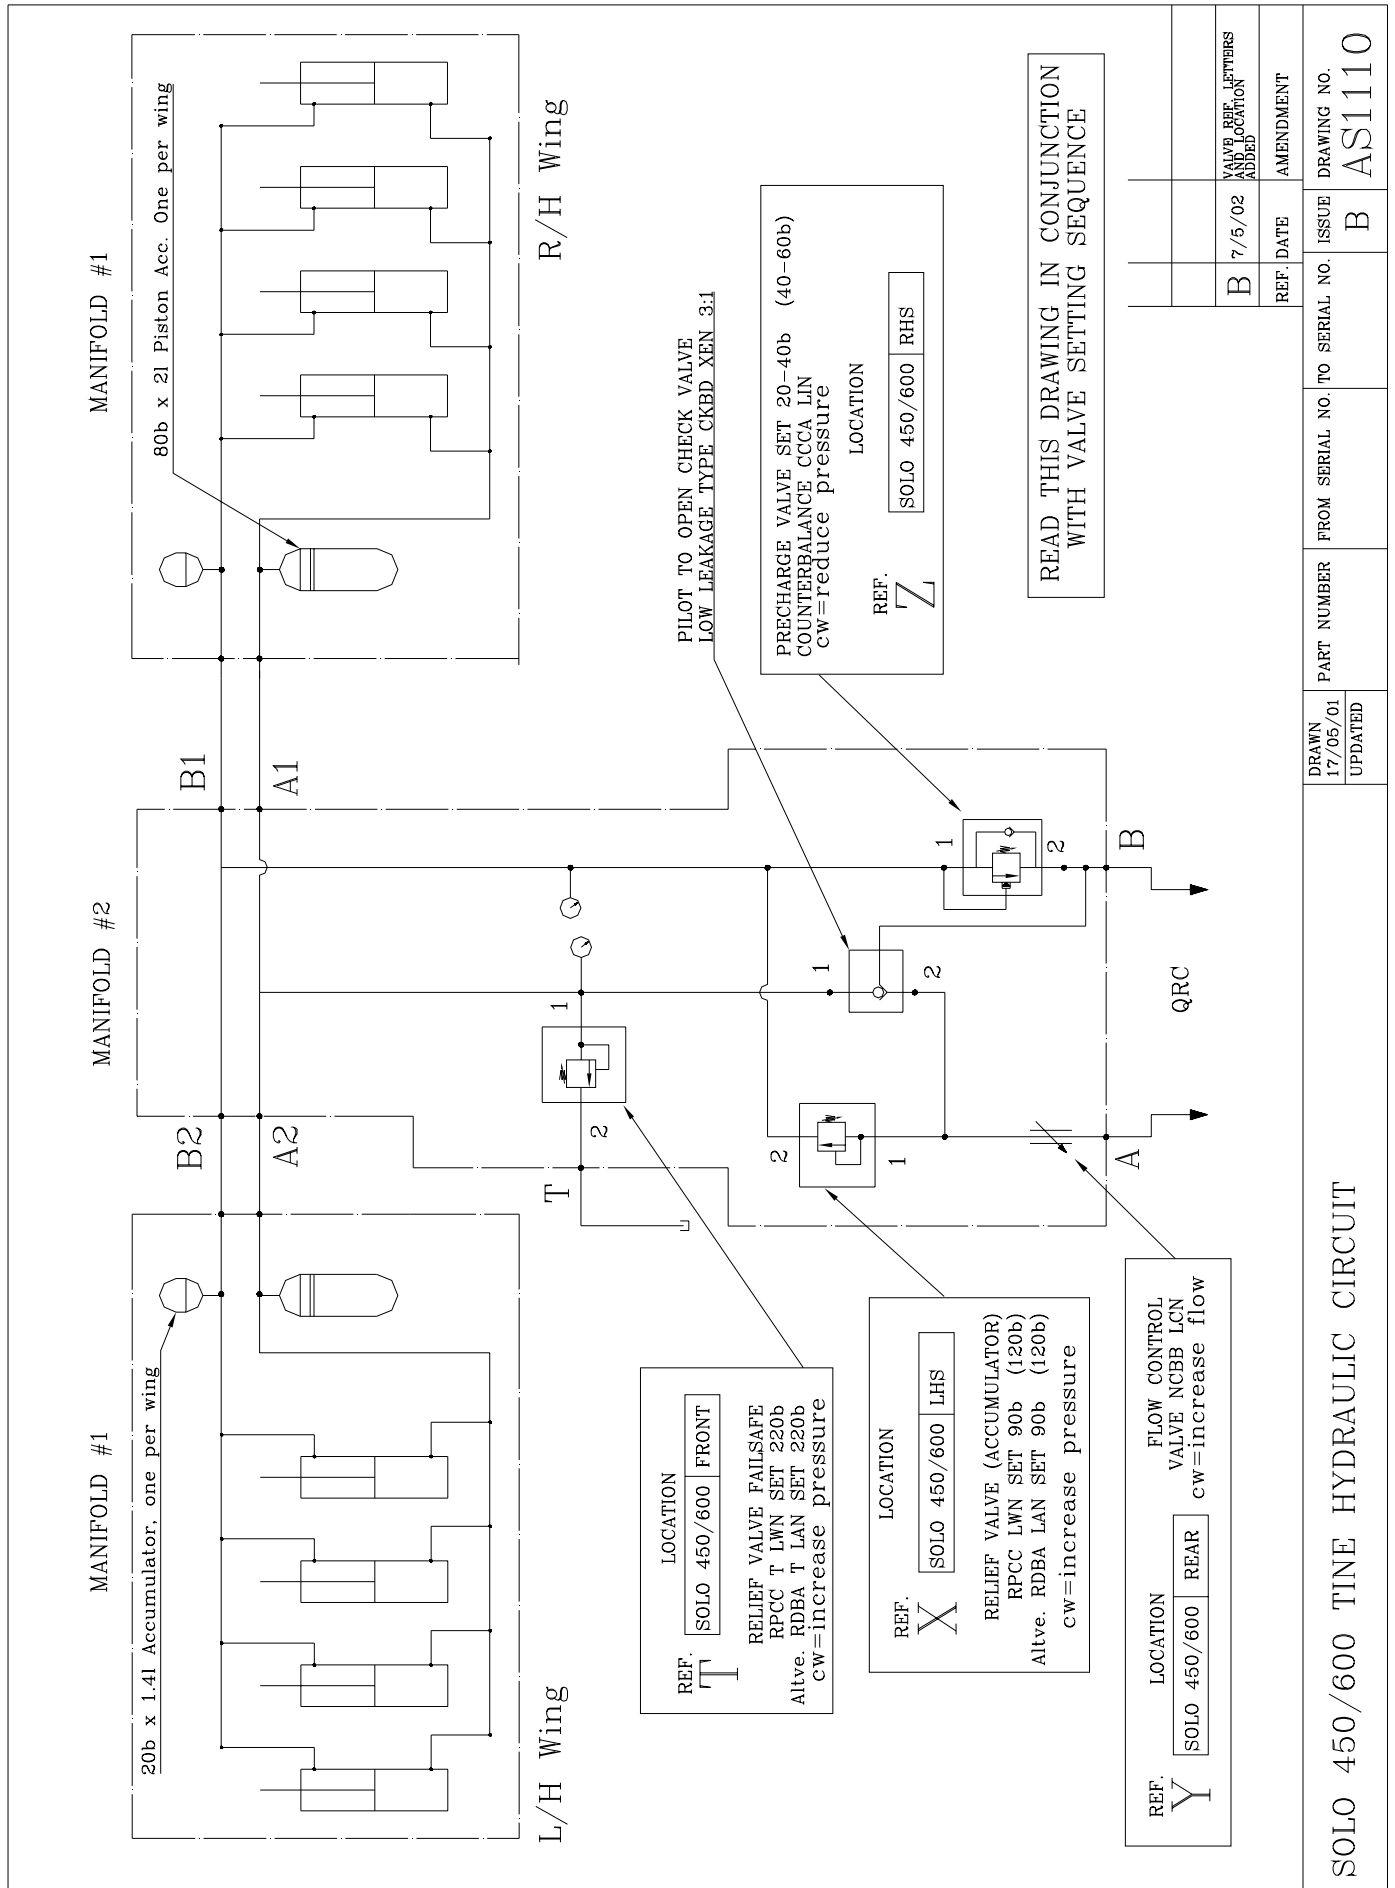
MANIFOLD #1

80b x 2l Piston Acc. One per wing

R/H Wing

MANIFOLD #1

20b x 1.4l Accumulator, one per wing

L/H Wing

MANIFOLD #2

B1

A1

B2

A2

T

B

A

QRC

1

2

1

2

1

2

2

1

PILOT TO OPEN CHECK VALVE
LOW LEAKAGE TYPE CKBD XEN 3:1

PRECHARGE VALVE SET 20-40b (40-60b)
COUNTERBALANCE CCCA LIN
cw=reduce pressure

LOCATION

| SOLO 450/600 | RHS |
|---|---|

REF.
Z

READ THIS DRAWING IN CONJUNCTION WITH VALVE SETTING SEQUENCE

REF.
T

LOCATION

| SOLO 450/600 | FRONT |
|---|---|

RELIEF VALVE FAILSAFE
RPCC T LWN SET 220b
Altve. RDBA T LAN SET 220b
cw=increase pressure

REF.
X

LOCATION

| SOLO 450/600 | LHS |
|---|---|

RELIEF VALVE (ACCUMULATOR)
RPCC LWN SET 90b (120b)
Altve. RDBA LAN SET 90b (120b)
cw=increase pressure

REF.
Y

LOCATION

| SOLO 450/600 | REAR |
|---|---|

FLOW CONTROL
VALVE NCBB LCN
cw=increase flow

| B | 7/5/02 | VALVE REF. LETTERS AND LOCATION ADDED |
|---|---|---|
| REF. | DATE | AMENDMENT |

DRAWN 17/05/01
UPDATED

| PART NUMBER | FROM SERIAL NO. | TO SERIAL NO. | ISSUE | DRAWING NO. |
|---|---|---|---|---|
| | | | B | AS1110 |

SOLO 450/600 TINE HYDRAULIC CIRCUIT